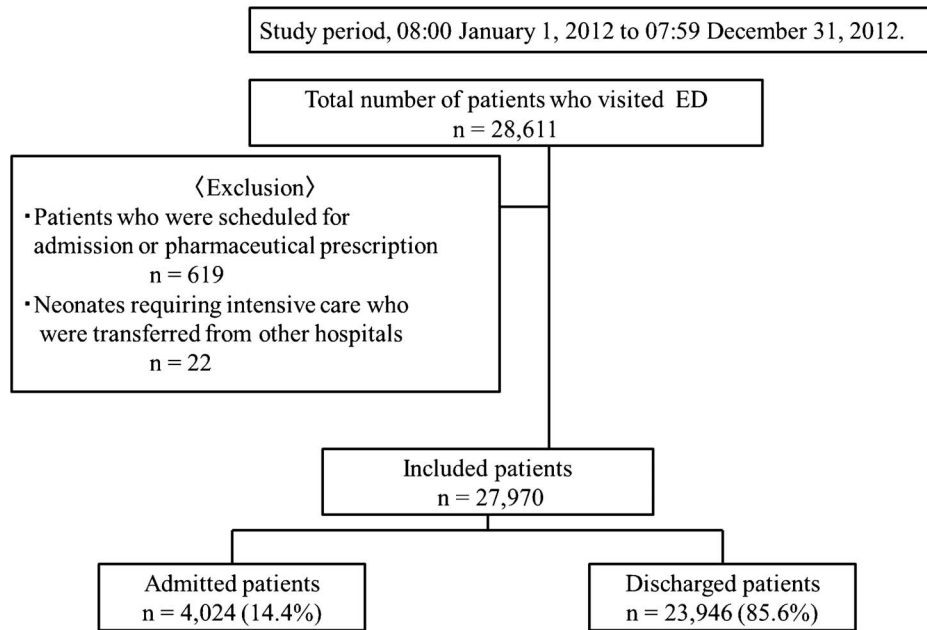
Study period, 08:00 January 1, 2012 to 07:59 December 31, 2012.

Total number of patients who visited ED
n = 28,611

〈Exclusion〉
・Patients who were scheduled for admission or pharmaceutical prescription
n = 619
・Neonates requiring intensive care who were transferred from other hospitals
n = 22

Included patients
n = 27,970

Admitted patients
n = 4,024 (14.4%)

Discharged patients
n = 23,946 (85.6%)